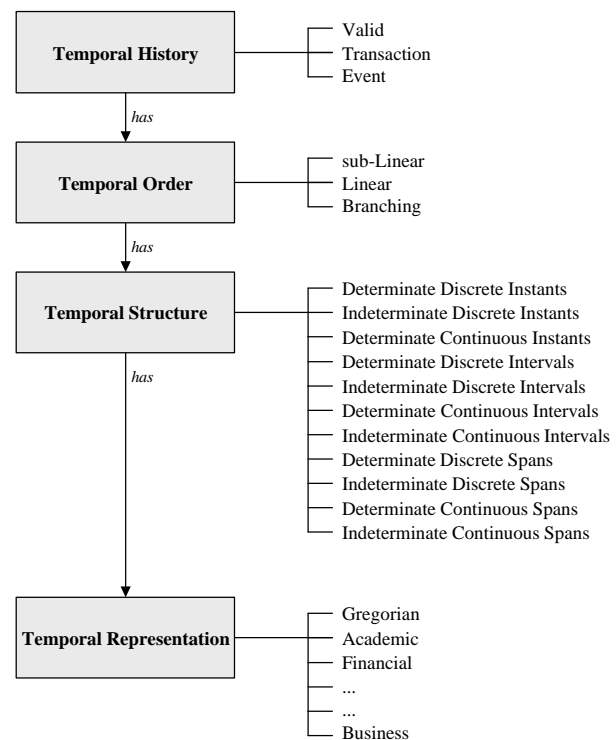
Temporal History

Valid
Transaction
Event

has

Temporal Order

sub-Linear
Linear
Branching

has

Temporal Structure

Determinate Discrete Instants
Indeterminate Discrete Instants
Determinate Continuous Instants
Determinate Discrete Intervals
Indeterminate Discrete Intervals
Determinate Continuous Intervals
Indeterminate Continuous Intervals
Determinate Discrete Spans
Indeterminate Discrete Spans
Determinate Continuous Spans
Indeterminate Continuous Spans

has

Temporal Representation

Gregorian
Academic
Financial
...
...
Business